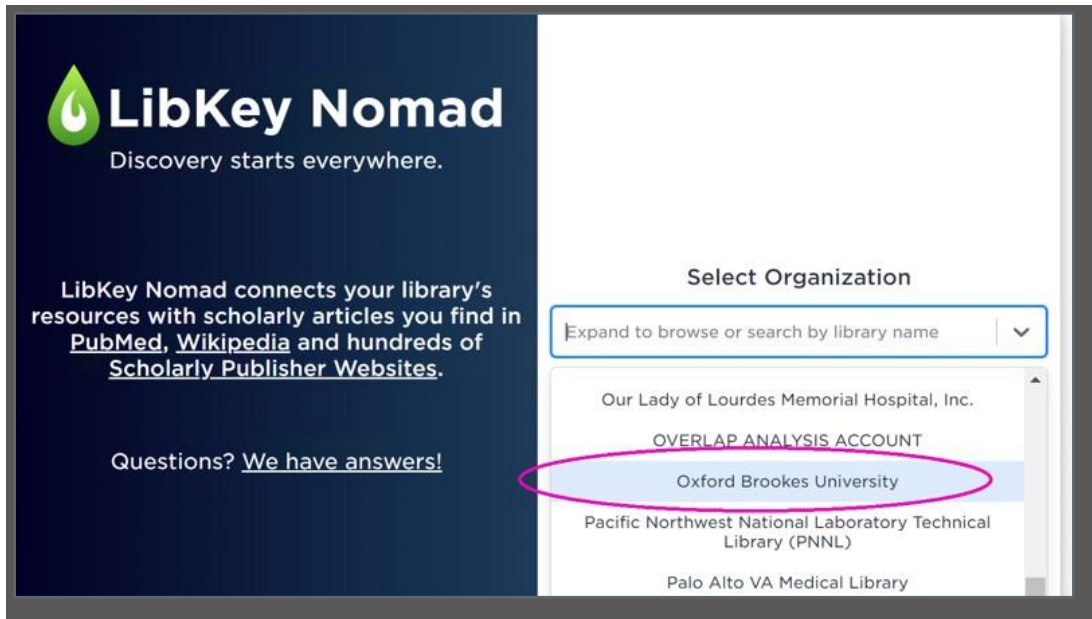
LibKey Nomad
Discovery starts everywhere.

LibKey Nomad connects your library's resources with scholarly articles you find in PubMed, Wikipedia and hundreds of Scholarly Publisher Websites.

Questions? We have answers!

Select Organization

Expand to browse or search by library name

Our Lady of Lourdes Memorial Hospital, Inc.

OVERLAP ANALYSIS ACCOUNT

Oxford Brookes University

Pacific Northwest National Laboratory Technical Library (PNNL)

Palo Alto VA Medical Library